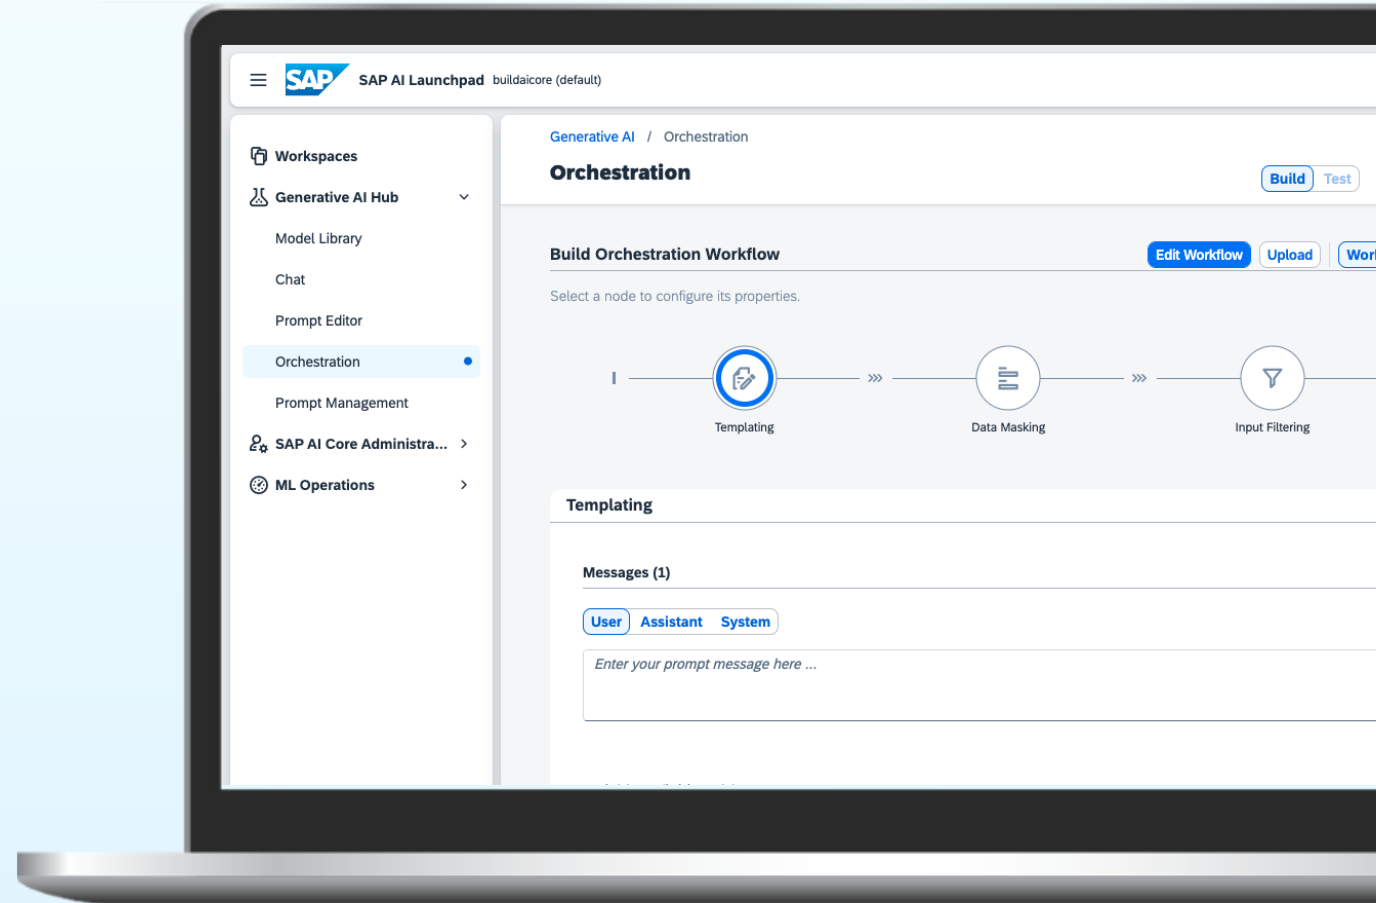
SAP SAP AI Launchpad buildaicore (default)

Workspaces
Generative AI Hub
Model Library
Chat
Prompt Editor
Orchestration
Prompt Management
SAP AI Core Administra...
ML Operations

Generative AI / Orchestration
Orchestration
Build Test

Build Orchestration Workflow
Edit Workflow Upload Wor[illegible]
Select a node to configure its properties.

Templating
Data Masking
Input Filtering

Templating
Messages (1)
User Assistant System
Enter your prompt message here ...